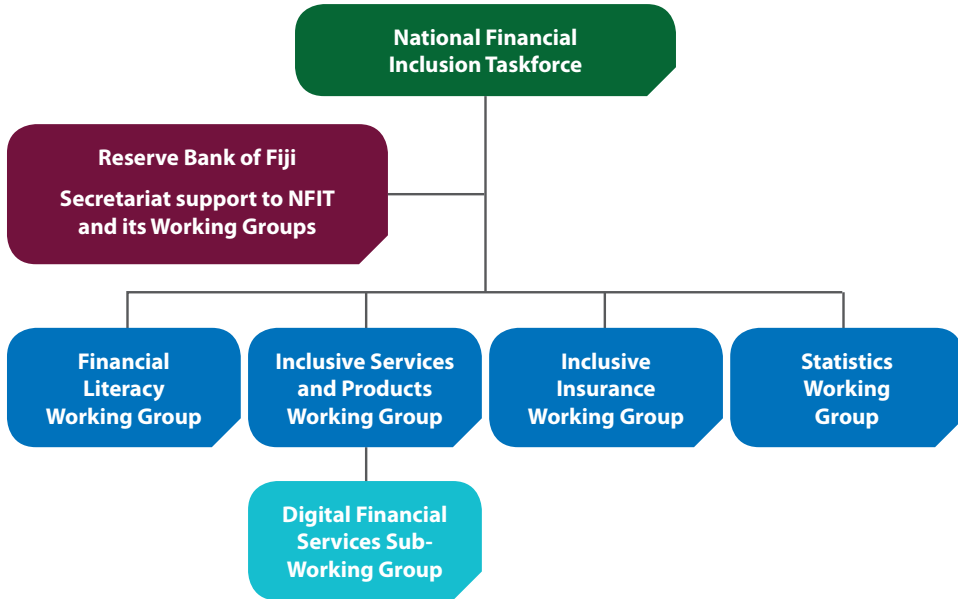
National Financial Inclusion Taskforce

Reserve Bank of Fiji

Secretariat support to NFIT and its Working Groups

Financial Literacy Working Group

Inclusive Services and Products Working Group

Inclusive Insurance Working Group

Statistics Working Group

Digital Financial Services Sub-Working Group